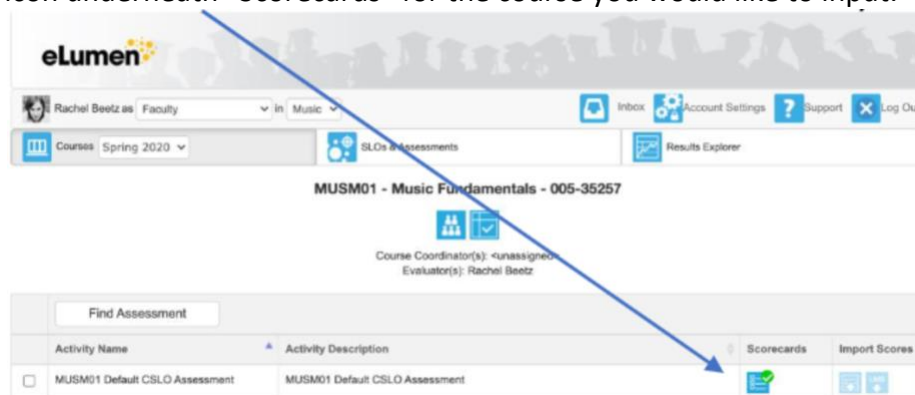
icon underneath "Scorecards" for the course you would like to input

eLumen

Rachel Beetz as Faculty in Music

Inbox Account Settings Support Log Ou

Courses Spring 2020

SLOs & Assessments

Results Explorer

MUSM01 - Music Fundamentals - 005-35257

Course Coordinator(s): <unassigned>
Evaluator(s): Rachel Beetz

Find Assessment

| | Activity Name | Activity Description | Scorecards | Import Scores |
|---|---|---|---|---|
| | MUSM01 Default CSLO Assessment | MUSM01 Default CSLO Assessment | | |